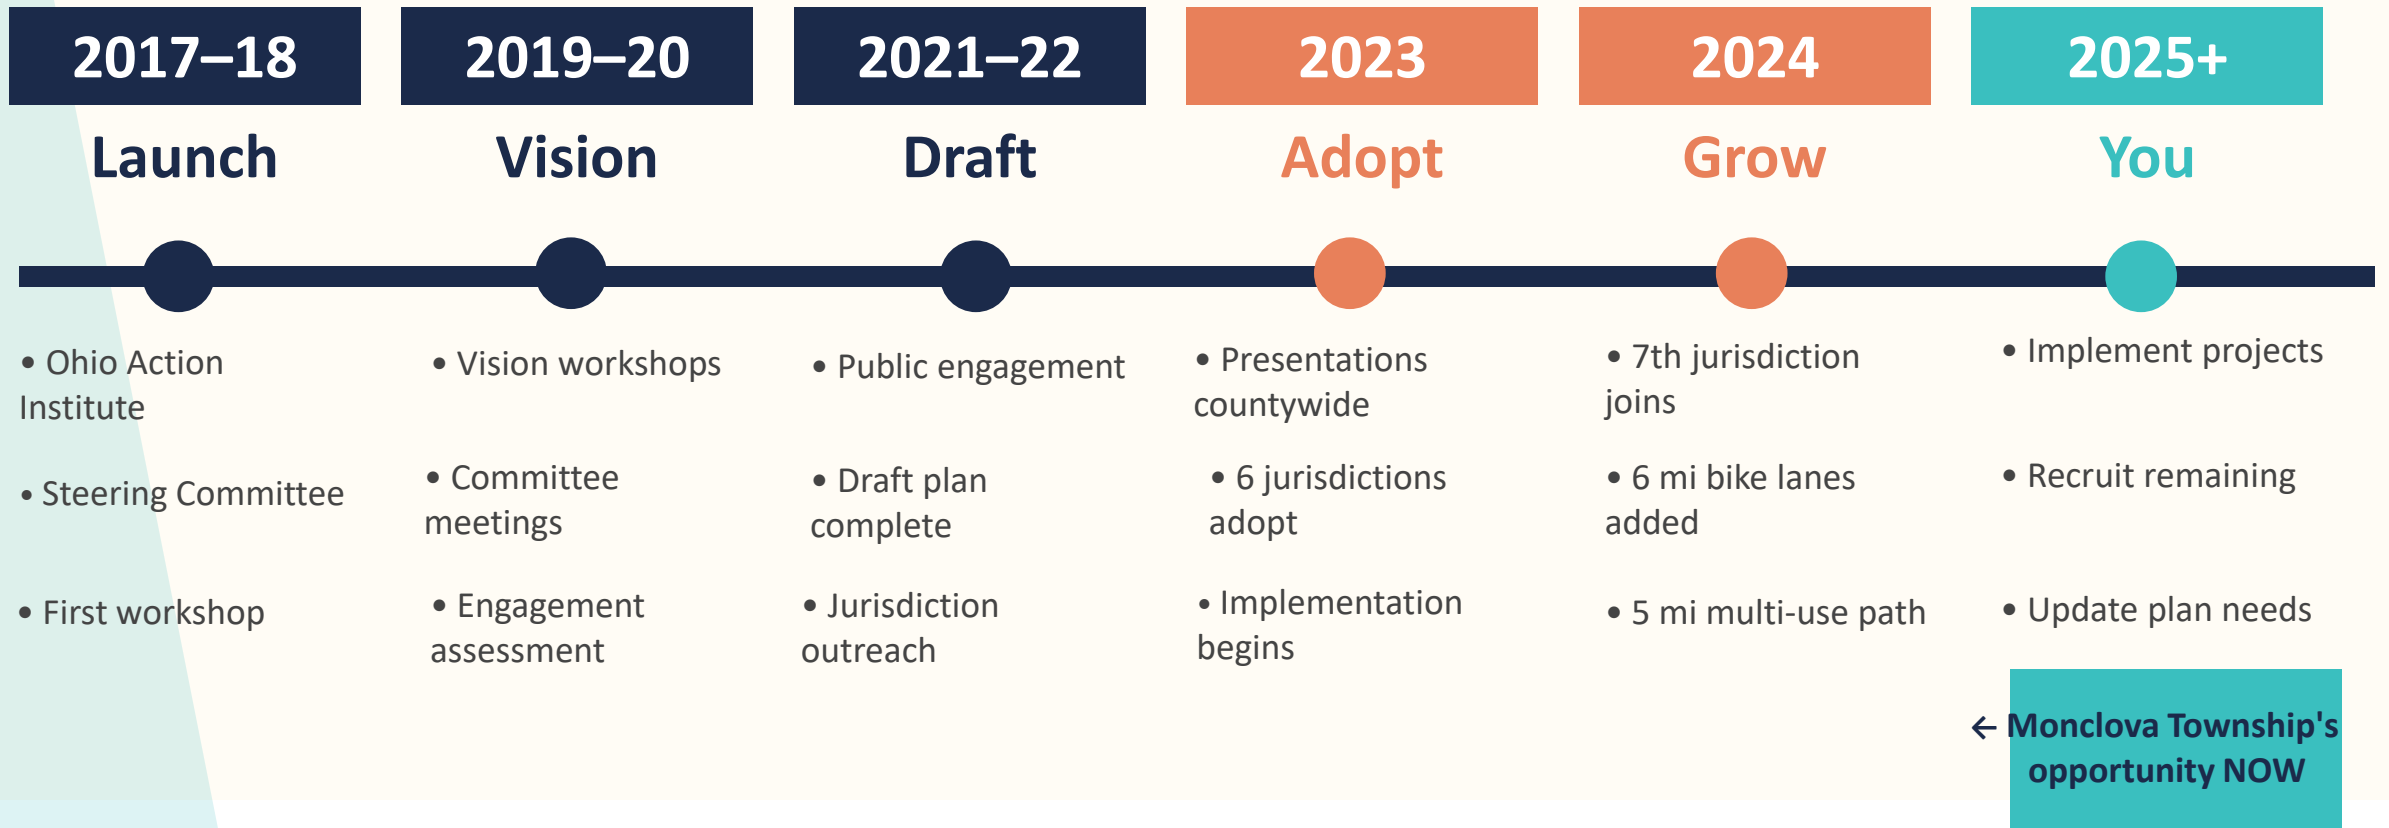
2017–18
Launch

• Ohio Action Institute

• Steering Committee

• First workshop

2019–20
Vision

• Vision workshops

• Committee meetings

• Engagement assessment

2021–22
Draft

• Public engagement

• Draft plan complete

• Jurisdiction outreach

2023
Adopt

• Presentations countywide

• 6 jurisdictions adopt

• Implementation begins

2024
Grow

• 7th jurisdiction joins

• 6 mi bike lanes added

• 5 mi multi-use path

2025+
You

• Implement projects

• Recruit remaining

• Update plan needs

← Monclova Township's opportunity NOW